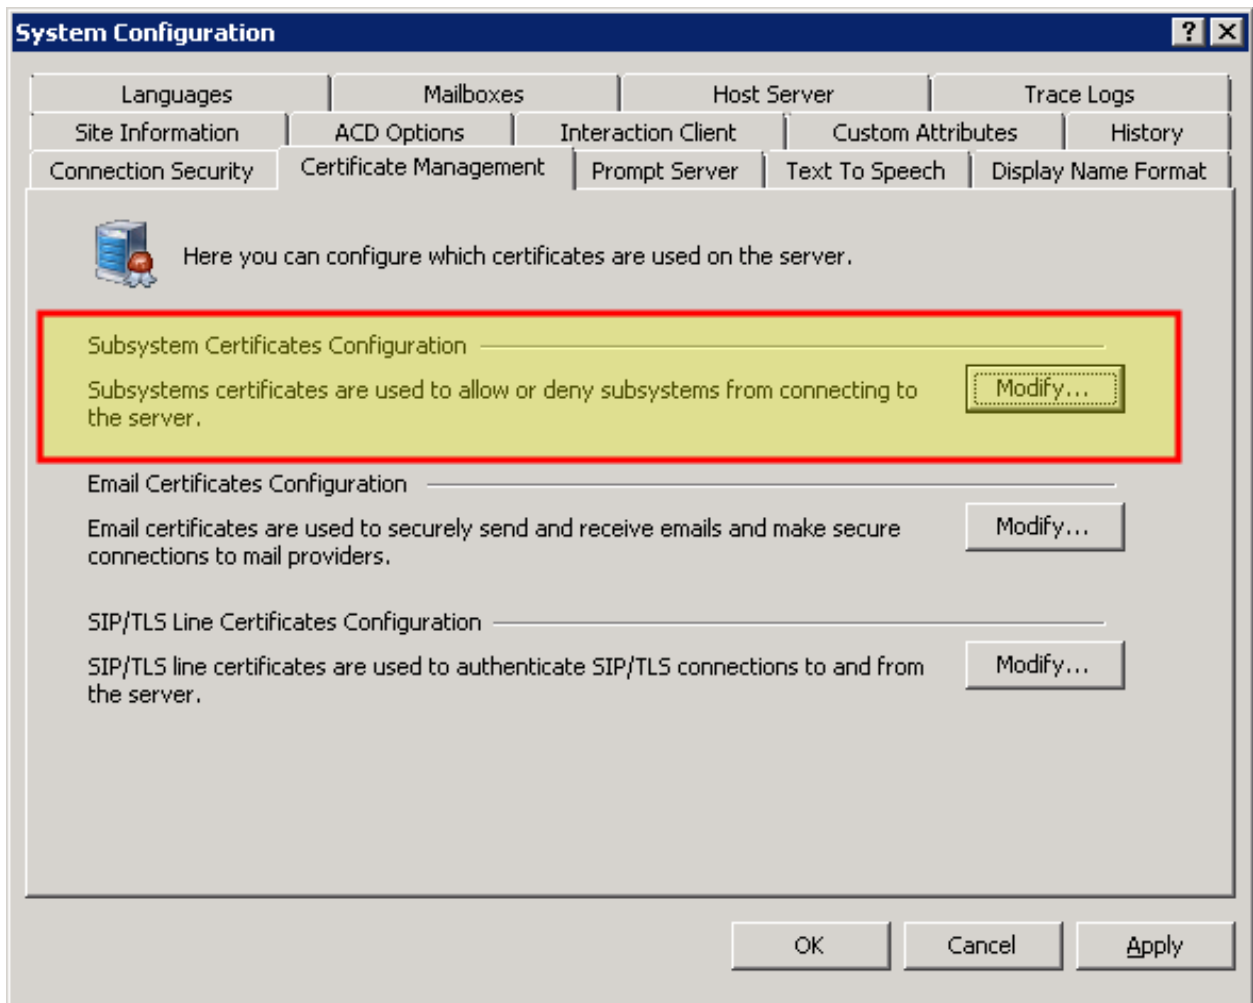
System Configuration

?

Languages | Mailboxes | Host Server | Trace Logs
Site Information | ACD Options | Interaction Client | Custom Attributes | History
Connection Security | Certificate Management | Prompt Server | Text To Speech | Display Name Format

Here you can configure which certificates are used on the server.

Subsystem Certificates Configuration

Subsystems certificates are used to allow or deny subsystems from connecting to the server.

Modify...

Email Certificates Configuration

Email certificates are used to securely send and receive emails and make secure connections to mail providers.

Modify...

SIP/TLS Line Certificates Configuration

SIP/TLS line certificates are used to authenticate SIP/TLS connections to and from the server.

Modify...

OK | Cancel | Apply